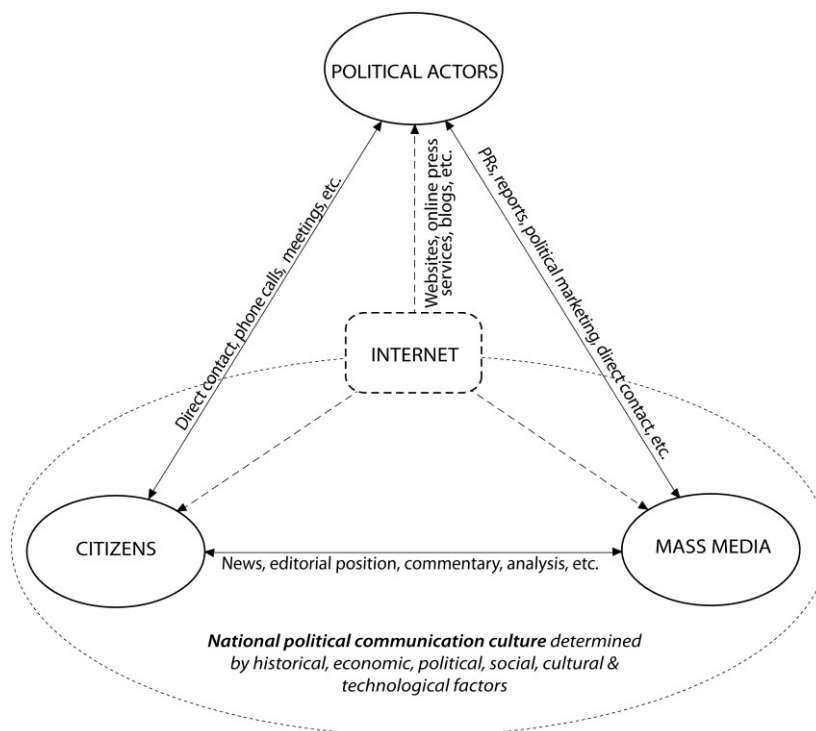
POLITICAL ACTORS

Direct contact, phone calls, meetings, etc.

Websites, online press services, blogs, etc.

PRs, reports, political marketing, direct contact, etc.

INTERNET

CITIZENS

News, editorial position, commentary, analysis, etc.

MASS MEDIA

***National political communication culture*** *determined by historical, economic, political, social, cultural & technological factors*